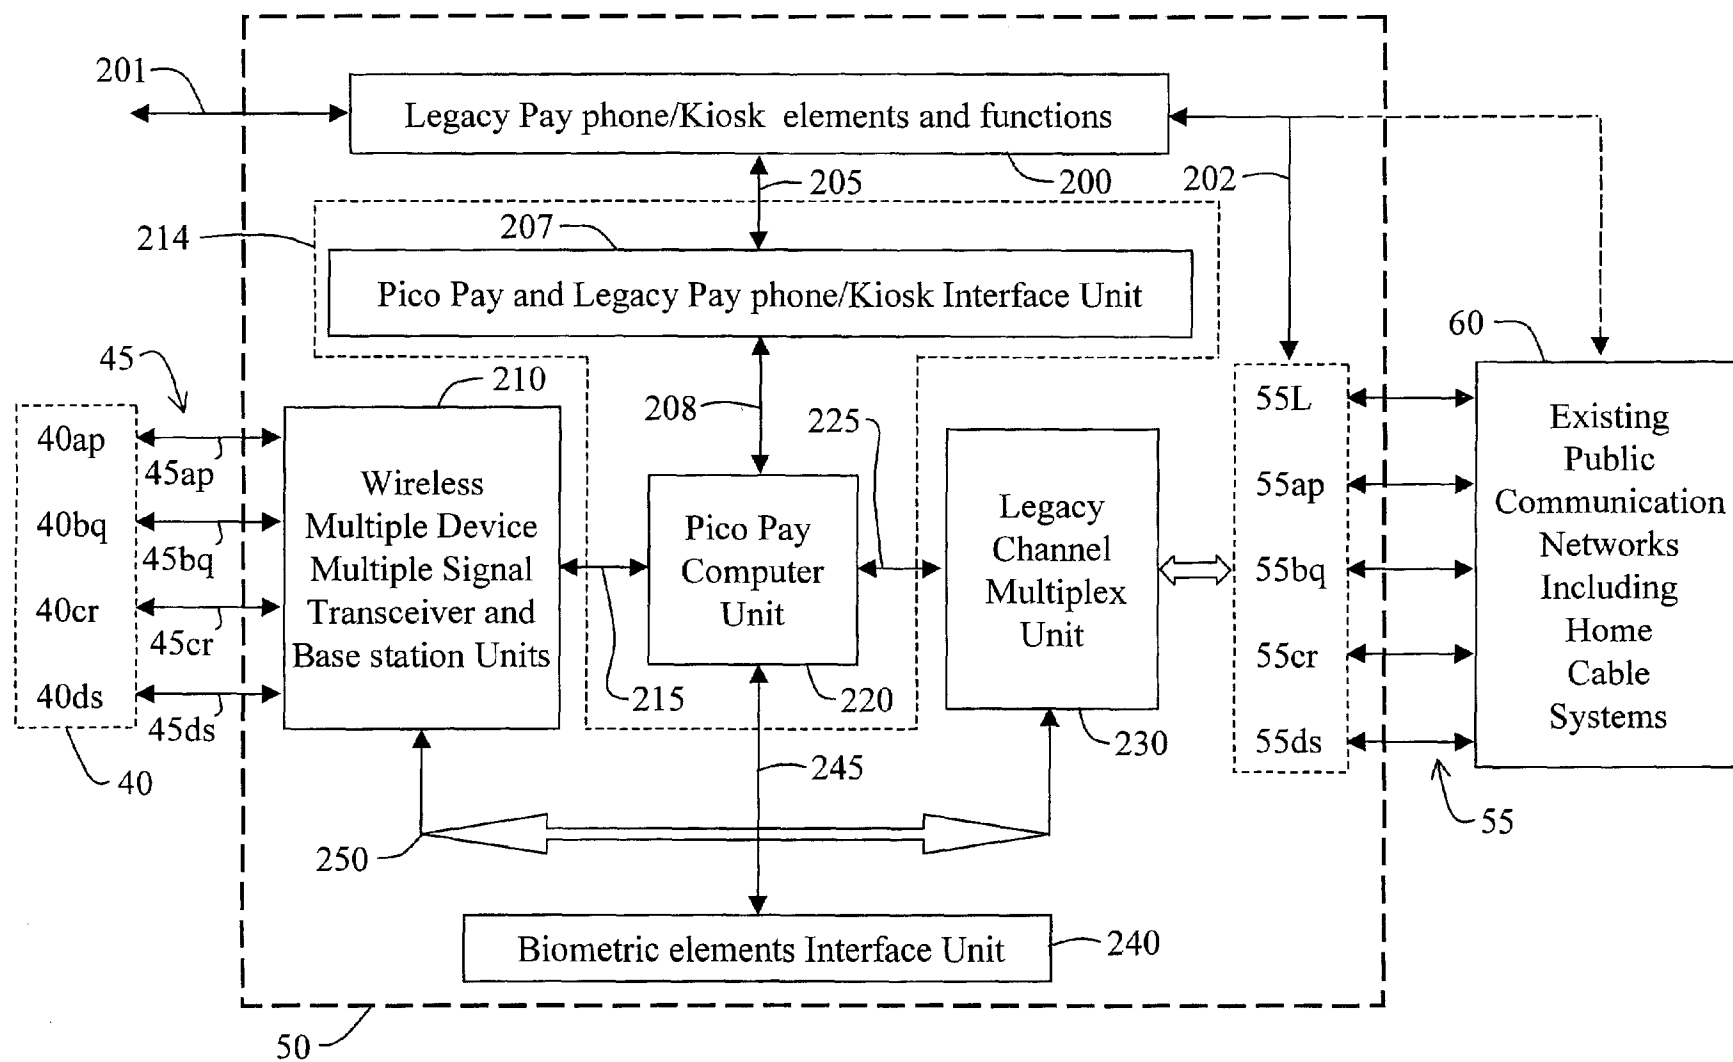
201

Legacy Pay phone/Kiosk elements and functions

205

200

202

214

207

Pico Pay and Legacy Pay phone/Kiosk Interface Unit

60

45

210

208

225

55L

40ap

45ap

Wireless Multiple Device Multiple Signal Transceiver and Base station Units

Pico Pay Computer Unit

Legacy Channel Multiplex Unit

55ap

Existing Public Communication Networks Including Home Cable Systems

40bq

45bq

55bq

40cr

45cr

55cr

40ds

45ds

215

220

55ds

230

40

245

55

250

Biometric elements Interface Unit

240

50